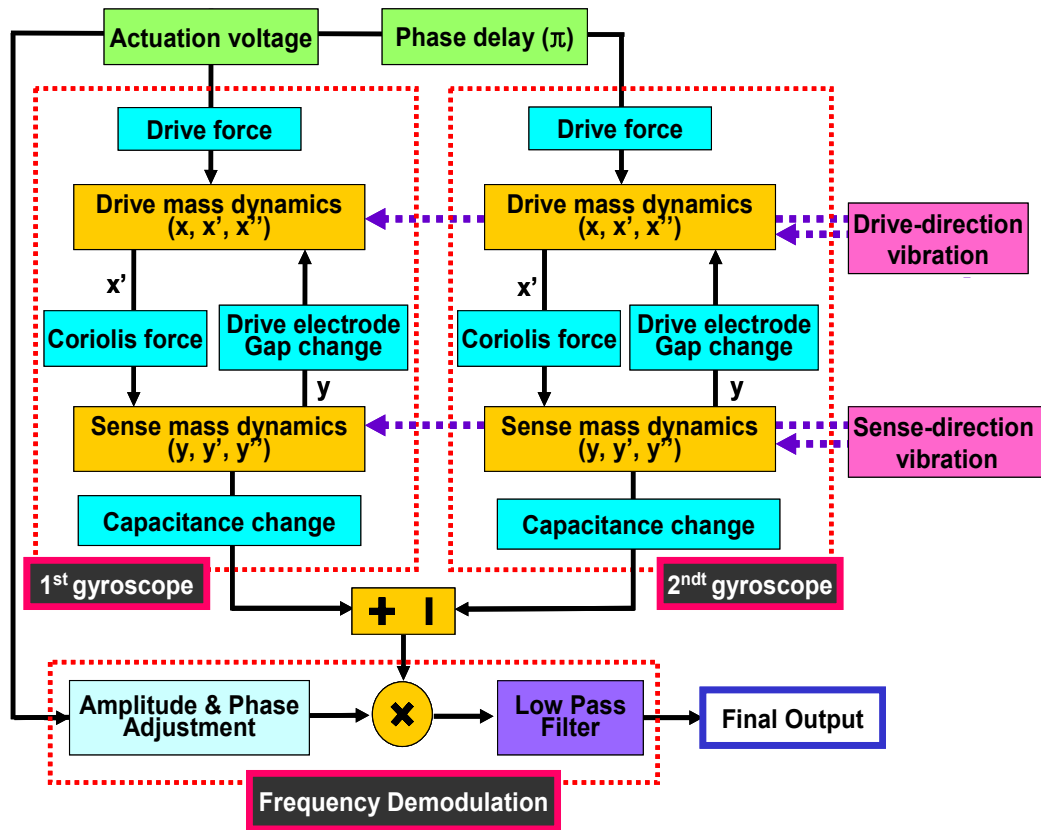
Actuation voltage

Phase delay ($\pi$)

Drive force

Drive mass dynamics (x, x', x'')

x'

Coriolis force

Drive electrode Gap change

y

Sense mass dynamics (y, y', y'')

Capacitance change

1$^{st}$ gyroscope

Drive force

Drive mass dynamics (x, x', x'')

x'

Coriolis force

Drive electrode Gap change

y

Sense mass dynamics (y, y', y'')

Capacitance change

2$^{ndt}$ gyroscope

Drive-direction vibration

Sense-direction vibration

+ I

Amplitude & Phase Adjustment

×

Low Pass Filter

Final Output

Frequency Demodulation